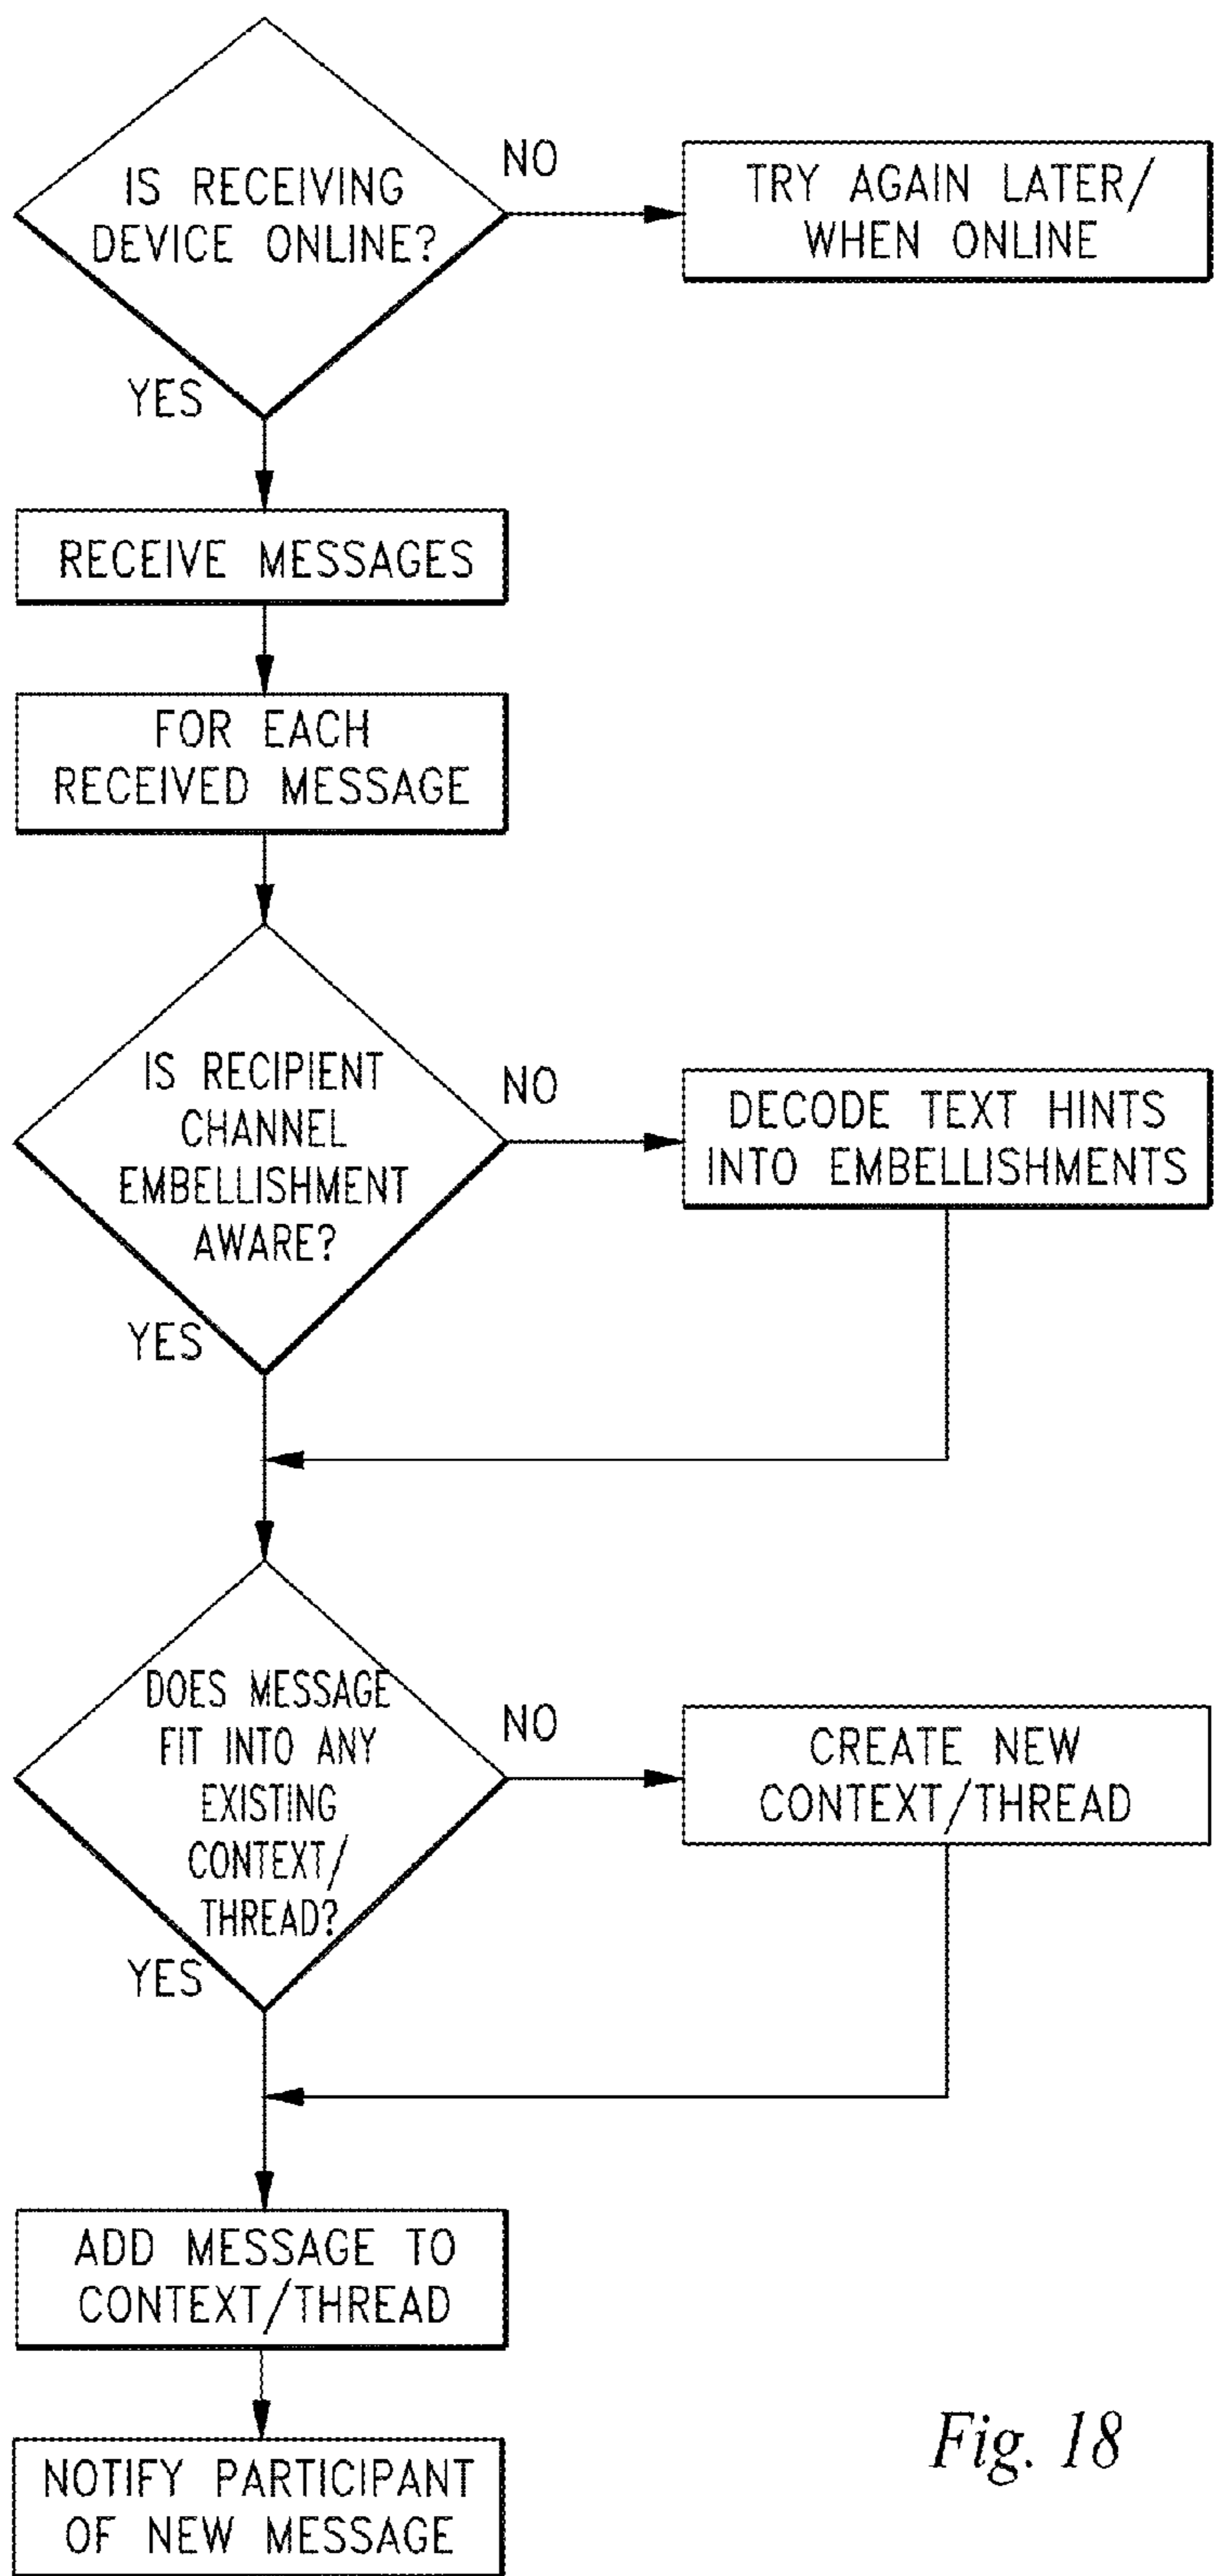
IS RECEIVING DEVICE ONLINE?

NO

TRY AGAIN LATER/ WHEN ONLINE

YES

RECEIVE MESSAGES

FOR EACH RECEIVED MESSAGE

IS RECIPIENT CHANNEL EMBELLISHMENT AWARE?

NO

DECODE TEXT HINTS INTO EMBELLISHMENTS

YES

DOES MESSAGE FIT INTO ANY EXISTING CONTEXT/ THREAD?

NO

CREATE NEW CONTEXT/THREAD

YES

ADD MESSAGE TO CONTEXT/THREAD

NOTIFY PARTICIPANT OF NEW MESSAGE

Fig. 18